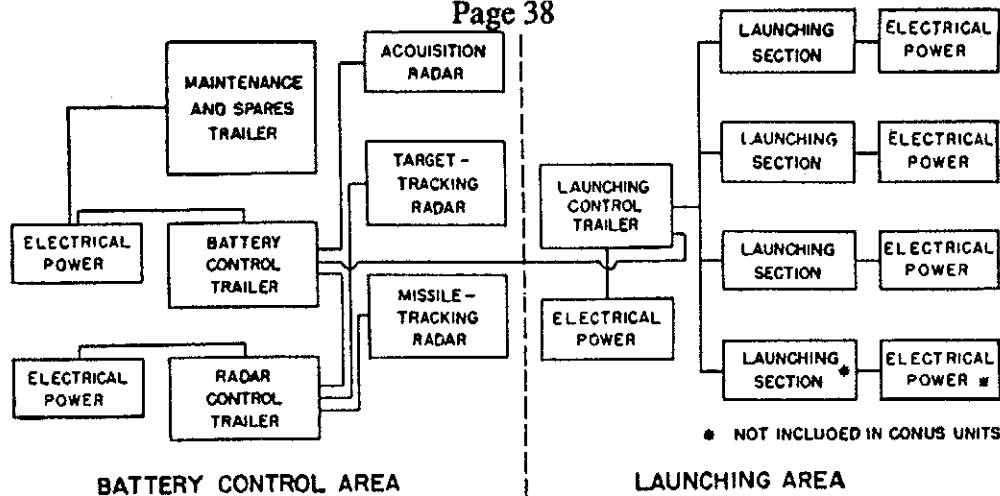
Page 38

MAINTENANCE AND SPARES TRAILER

ACQUISITION RADAR

TARGET - TRACKING RADAR

ELECTRICAL POWER

BATTERY CONTROL TRAILER

MISSILE - TRACKING RADAR

ELECTRICAL POWER

RADAR CONTROL TRAILER

BATTERY CONTROL AREA

LAUNCHING CONTROL TRAILER

ELECTRICAL POWER

LAUNCHING SECTION

ELECTRICAL POWER

LAUNCHING SECTION

ELECTRICAL POWER

LAUNCHING SECTION

ELECTRICAL POWER

LAUNCHING SECTION *

ELECTRICAL POWER *

* NOT INCLUDED IN CONUS UNITS

LAUNCHING AREA